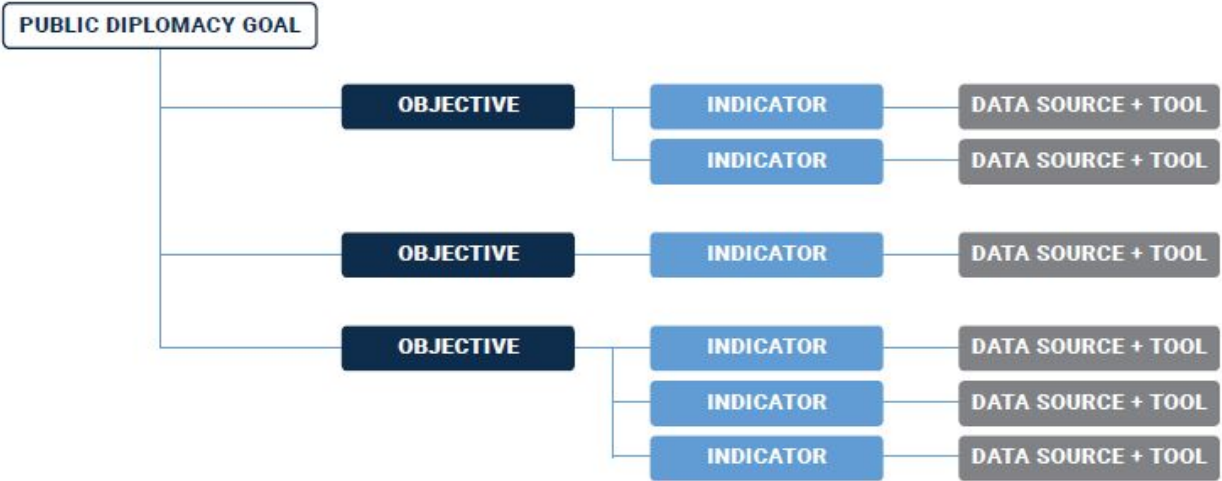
PUBLIC DIPLOMACY GOAL

OBJECTIVE

INDICATOR

DATA SOURCE + TOOL

INDICATOR

DATA SOURCE + TOOL

OBJECTIVE

INDICATOR

DATA SOURCE + TOOL

OBJECTIVE

INDICATOR

DATA SOURCE + TOOL

INDICATOR

DATA SOURCE + TOOL

INDICATOR

DATA SOURCE + TOOL